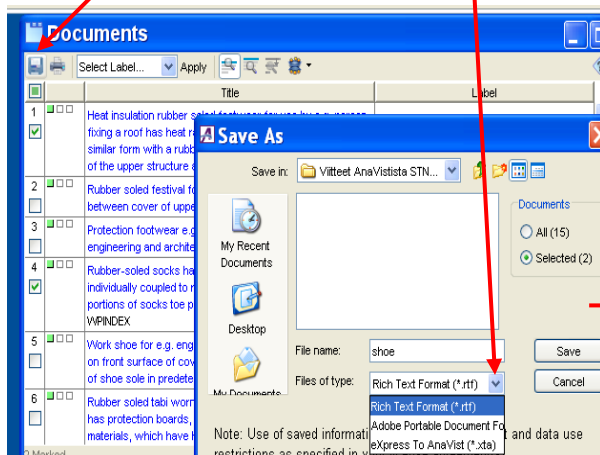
Documents

Select Label... Apply

Title | Label

1 Heat insulation rubber soled footwear for use by e.g. person fixing a roof has heat r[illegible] similar form with a rubb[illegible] of the upper structure a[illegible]

2 Rubber soled festival fo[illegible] between cover of uppe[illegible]

3 Protection footwear e.g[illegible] engineering and archite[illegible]

4 Rubber-soled socks ha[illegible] individually coupled to r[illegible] portions of socks toe p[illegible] WPINDEX

5 Work shoe for e.g. eng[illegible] on front surface of cov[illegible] of shoe sole in predete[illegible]

6 Rubber soled tabi worn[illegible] has protection boards, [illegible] materials, which have h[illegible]

2 Marked

Save As

Save in: Viitteet AnaVistista STN...

My Recent Documents

Desktop

My Documents

Documents

All (15)

Selected (2)

File name: shoe

Save

Files of type: Rich Text Format (*.rtf)

Cancel

Rich Text Format (*.rtf)
Adobe Portable Document Fo
eXpress To AnaVist (*.xta)

Note: Use of saved informati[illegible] and data use restrictions as specified in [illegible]